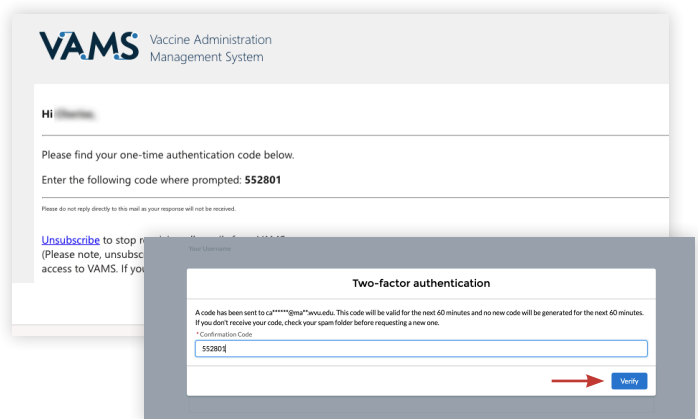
VAMS Vaccine Administration Management System

Hi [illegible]

Please find your one-time authentication code below.

Enter the following code where prompted: **552801**

Please do not reply directly to this mail as your response will not be received.

Unsubscribe to stop r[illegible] (Please note, unsubsc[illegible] access to VAMS. If you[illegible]

Your Username

Two-factor authentication

A code has been sent to ca******@ma**.wvu.edu. This code will be valid for the next 60 minutes and no new code will be generated for the next 60 minutes. If you don't receive your code, check your spam folder before requesting a new one.

* Confirmation Code

552801

Verify